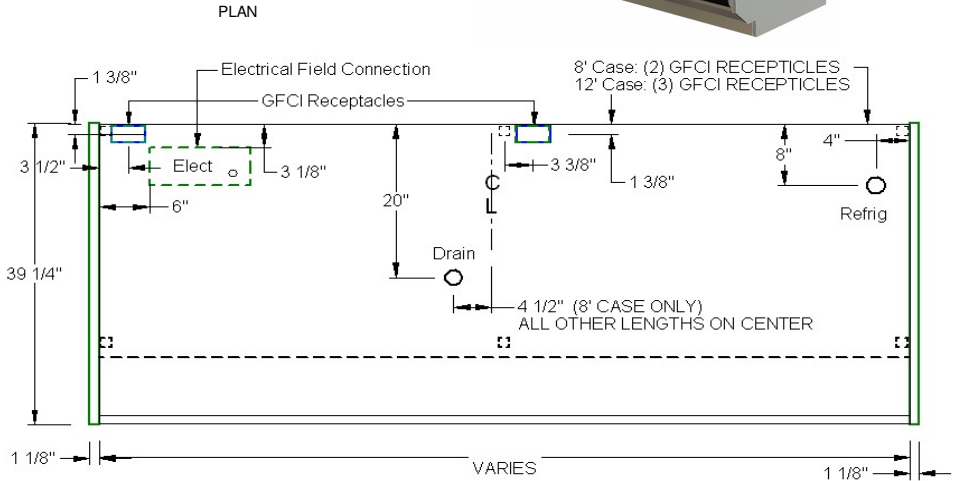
PLAN

1 3/8"

Electrical Field Connection

8' Case: (2) GFCI RECEPTICLES
12' Case: (3) GFCI RECEPTICLES

GFCI Receptacles

3 1/2"

Elect

3 1/8"

6"

3 3/8"

1 3/8"

8"

4"

Refrig

20"

39 1/4"

Drain

4 1/2" (8' CASE ONLY)
ALL OTHER LENGTHS ON CENTER

1 1/8"

VARIES

1 1/8"